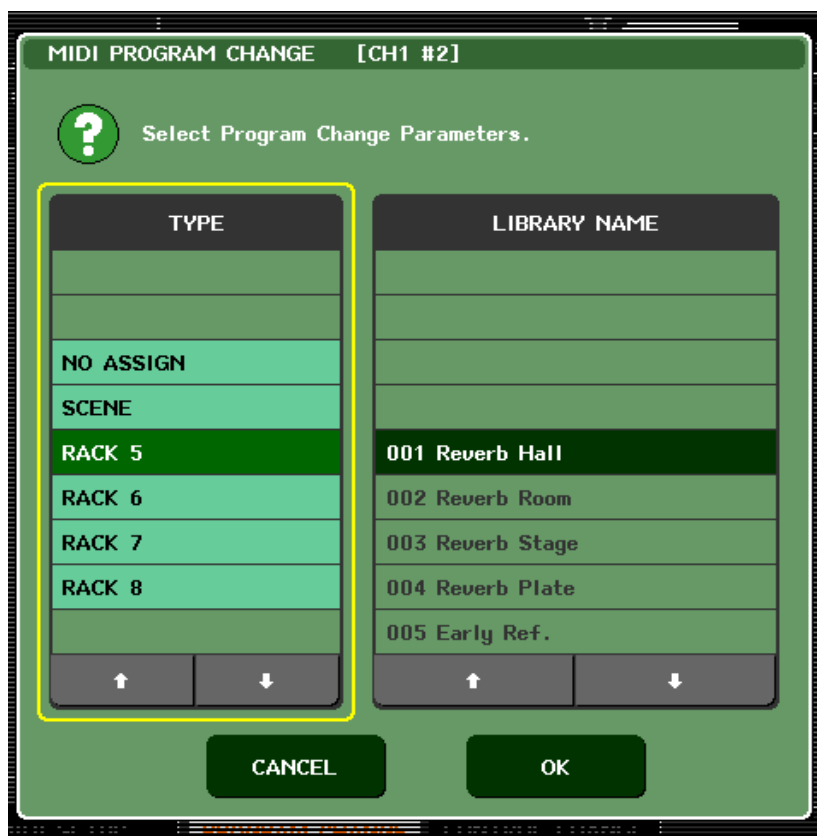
MIDI PROGRAM CHANGE [CH1 #2]

Select Program Change Parameters.

| TYPE |
|---|
| |
| |
| NO ASSIGN |
| SCENE |
| RACK 5 |
| RACK 6 |
| RACK 7 |
| RACK 8 |
| |

| LIBRARY NAME |
|---|
| |
| |
| |
| |
| 001 Reverb Hall |
| 002 Reverb Room |
| 003 Reverb Stage |
| 004 Reverb Plate |
| 005 Early Ref. |

CANCEL

OK